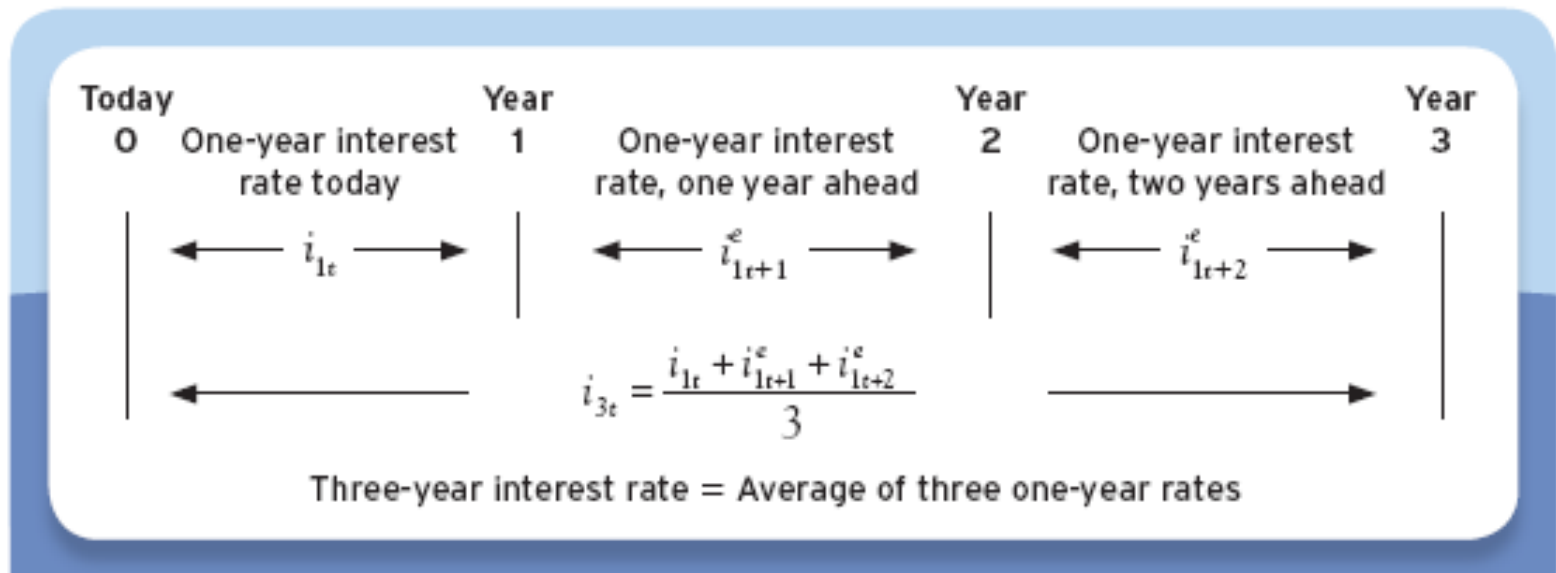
Today
0

One-year interest rate today

Year
1

One-year interest rate, one year ahead

Year
2

One-year interest rate, two years ahead

Year
3

$i_{1t}$

$i^e_{1t+1}$

$i^e_{1t+2}$

$i_{3t} = \frac{i_{1t} + i^e_{1t+1} + i^e_{1t+2}}{3}$

Three-year interest rate = Average of three one-year rates